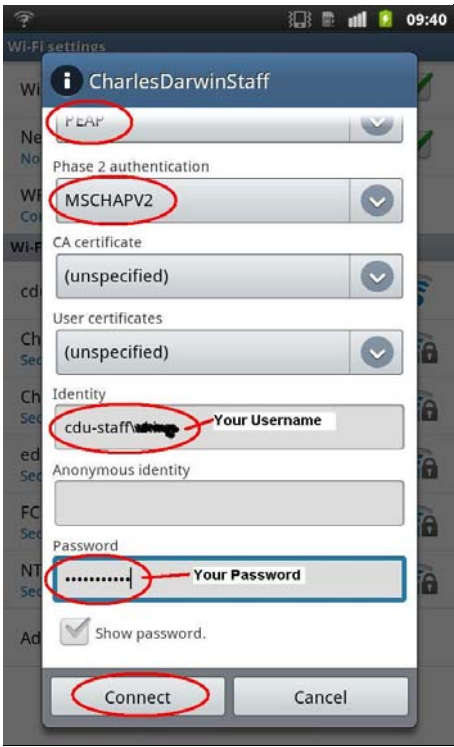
09:40

Wi-Fi settings

Wi

Ne
No

WF
Co

Wi-F

cd

Ch
Se

Ch
Se

ed
Se

FC
Se

NT
Se

Ad

CharlesDarwinStaff

PEAP

Phase 2 authentication

MSCHAPV2

CA certificate

(unspecified)

User certificates

(unspecified)

Identity

cdu-staff\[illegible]

Your Username

Anonymous identity

Password

...........

Your Password

Show password.

Connect

Cancel